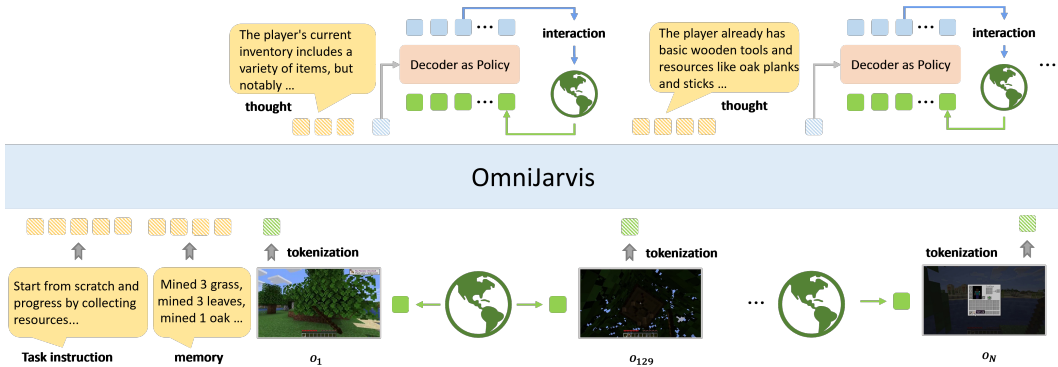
The player's current inventory includes a variety of items, but notably ...

thought

Decoder as Policy

interaction

The player already has basic wooden tools and resources like oak planks and sticks ...

thought

Decoder as Policy

interaction

OmniJarvis

tokenization

tokenization

tokenization

Start from scratch and progress by collecting resources...

Mined 3 grass, mined 3 leaves, mined 1 oak ...

Task instruction

memory

$o_1$

$o_{129}$

$o_N$